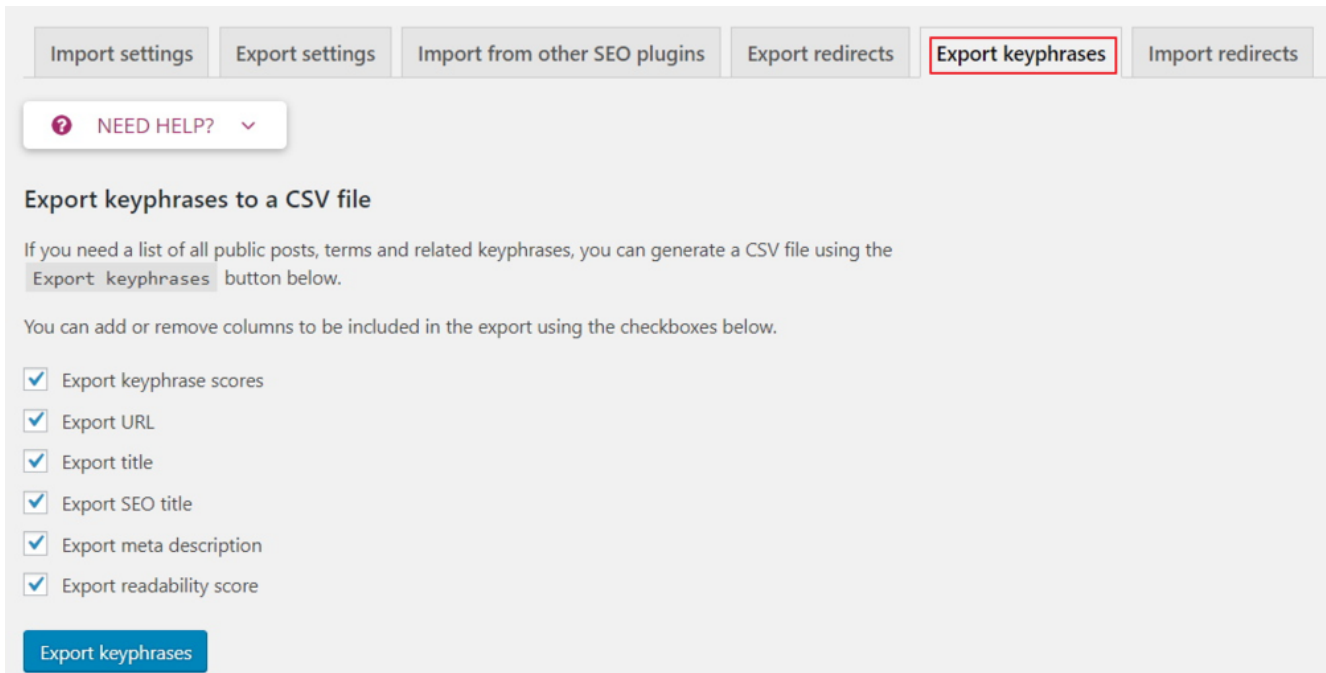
Import settings | Export settings | Import from other SEO plugins | Export redirects | Export keyphrases | Import redirects

NEED HELP?

Export keyphrases to a CSV file

If you need a list of all public posts, terms and related keyphrases, you can generate a CSV file using the Export keyphrases button below.

You can add or remove columns to be included in the export using the checkboxes below.

Export keyphrase scores

Export URL

Export title

Export SEO title

Export meta description

Export readability score

Export keyphrases